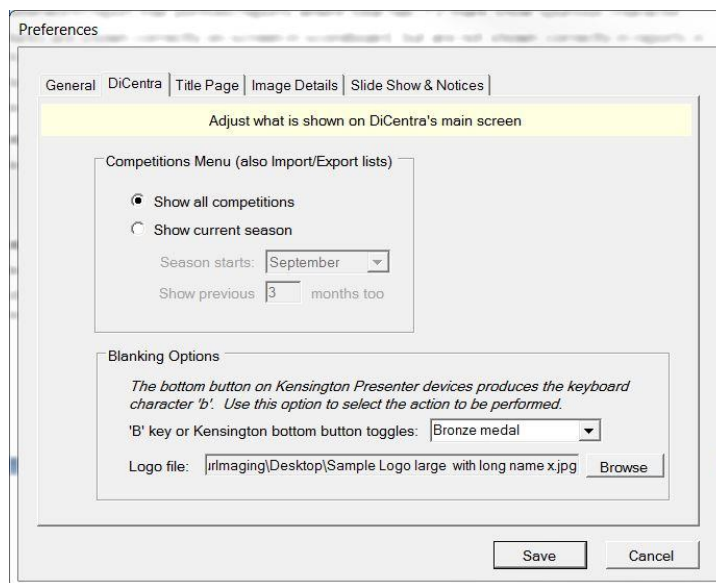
Preferences

General | DiCentra | Title Page | Image Details | Slide Show & Notices

Adjust what is shown on DiCentra's main screen

Competitions Menu (also Import/Export lists)

Show all competitions

Show current season

Season starts: September

Show previous 3 months too

Blanking Options

The bottom button on Kensington Presenter devices produces the keyboard character 'b'. Use this option to select the action to be performed.

'B' key or Kensington bottom button toggles: Bronze medal

Logo file: ırlmaging\Desktop\Sample Logo large with long name x.jpg Browse

Save Cancel